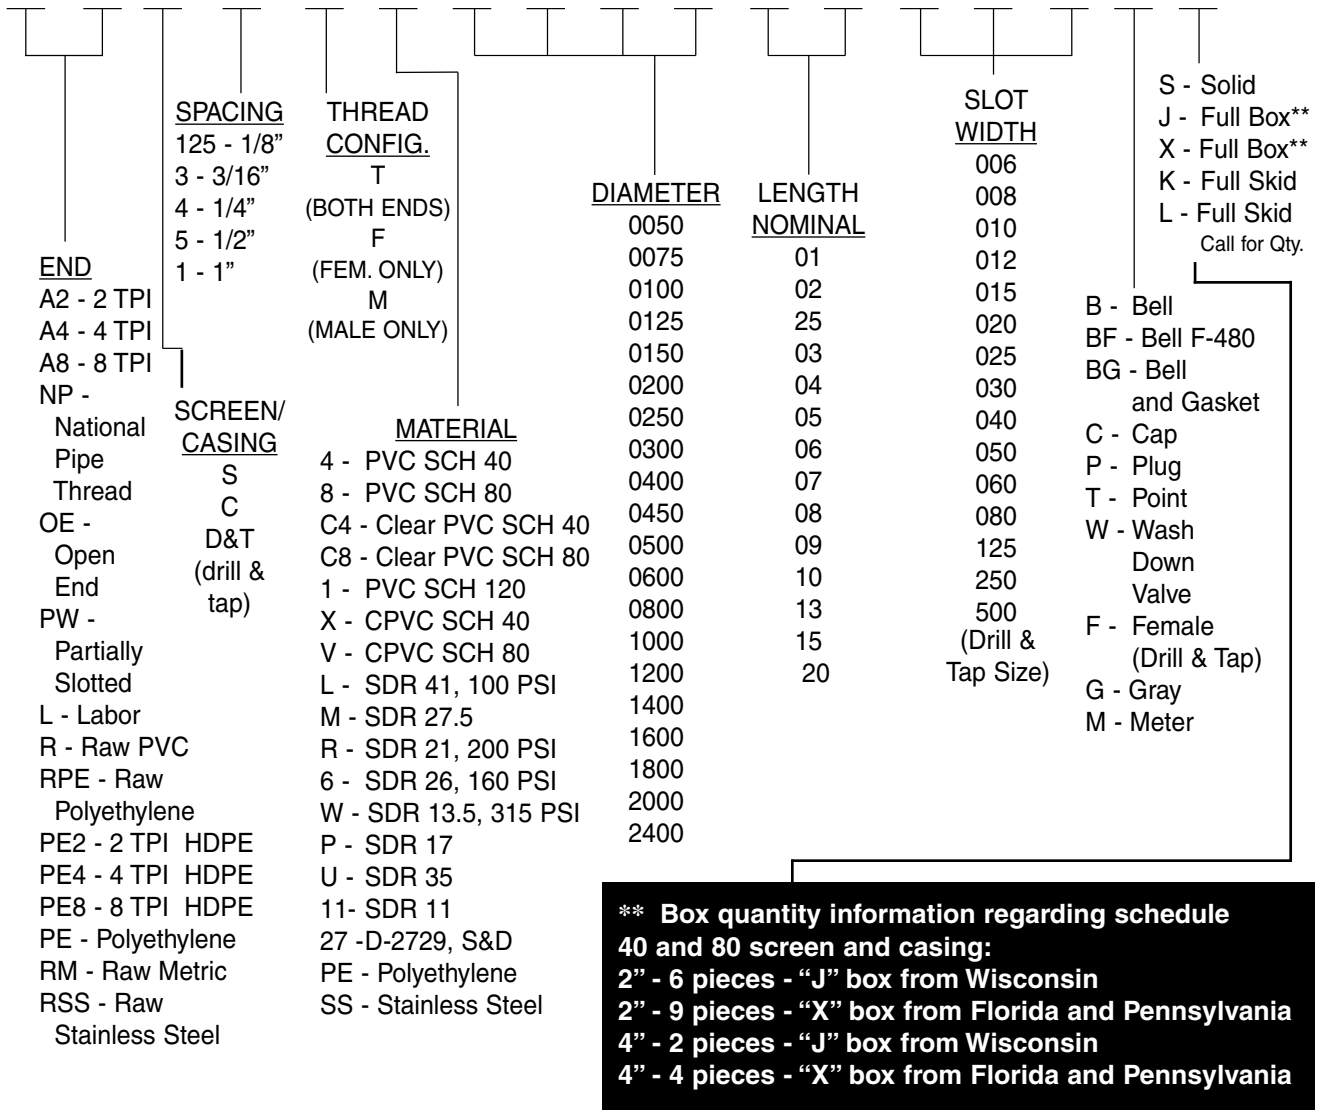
S - Solid
J - Full Box**
X - Full Box**
K - Full Skid
L - Full Skid
Call for Qty.

SPACING
125 - 1/8"
3 - 3/16"
4 - 1/4"
5 - 1/2"
1 - 1"

THREAD CONFIG.
T
(BOTH ENDS)
F
(FEM. ONLY)
M
(MALE ONLY)

SLOT WIDTH
006
008
010
012
015
020
025
030
040
050
060
080
125
250
500
(Drill & Tap Size)

DIAMETER
0050
0075
0100
0125
0150
0200
0250
0300
0400
0450
0500
0600
0800
1000
1200
1400
1600
1800
2000
2400

LENGTH NOMINAL
01
02
25
03
04
05
06
07
08
09
10
13
15
20

END
A2 - 2 TPI
A4 - 4 TPI
A8 - 8 TPI
NP - National Pipe Thread
OE - Open End
PW - Partially Slotted
L - Labor
R - Raw PVC
RPE - Raw Polyethylene
PE2 - 2 TPI HDPE
PE4 - 4 TPI HDPE
PE8 - 8 TPI HDPE
PE - Polyethylene
RM - Raw Metric
RSS - Raw Stainless Steel

SCREEN/ CASING
S
C
D&T
(drill & tap)

MATERIAL
4 - PVC SCH 40
8 - PVC SCH 80
C4 - Clear PVC SCH 40
C8 - Clear PVC SCH 80
1 - PVC SCH 120
X - CPVC SCH 40
V - CPVC SCH 80
L - SDR 41, 100 PSI
M - SDR 27.5
R - SDR 21, 200 PSI
6 - SDR 26, 160 PSI
W - SDR 13.5, 315 PSI
P - SDR 17
U - SDR 35
11- SDR 11
27 -D-2729, S&D
PE - Polyethylene
SS - Stainless Steel

B - Bell
BF - Bell F-480
BG - Bell and Gasket
C - Cap
P - Plug
T - Point
W - Wash Down Valve
F - Female (Drill & Tap)
G - Gray
M - Meter

** Box quantity information regarding schedule 40 and 80 screen and casing:
2" - 6 pieces - "J" box from Wisconsin
2" - 9 pieces - "X" box from Florida and Pennsylvania
4" - 2 pieces - "J" box from Wisconsin
4" - 4 pieces - "X" box from Florida and Pennsylvania